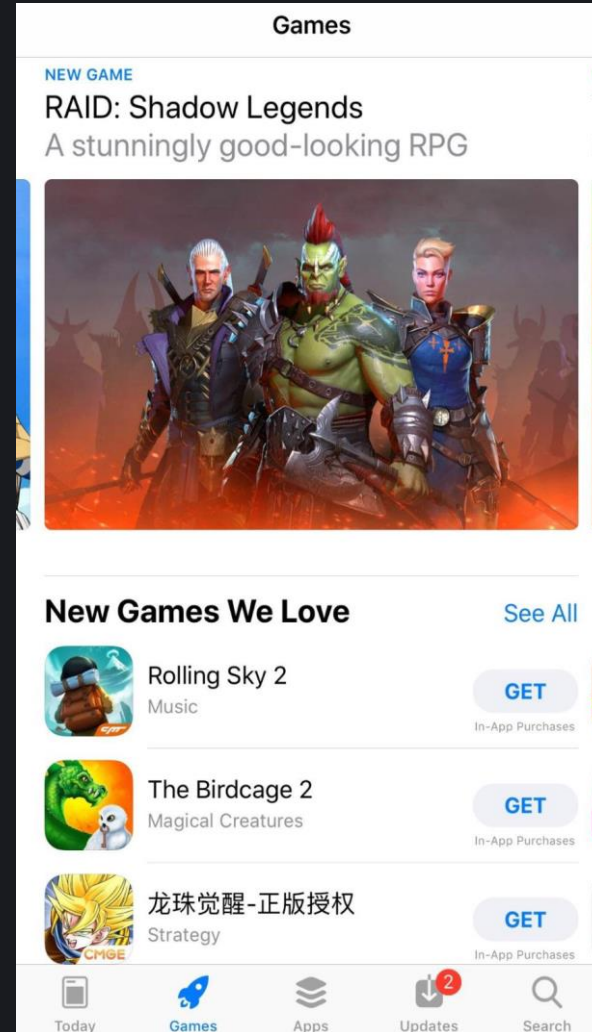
Games

NEW GAME
RAID: Shadow Legends
A stunningly good-looking RPG

New Games We Love
See All

Rolling Sky 2
Music
GET
In-App Purchases

The Birdcage 2
Magical Creatures
GET
In-App Purchases

龙珠觉醒-正版授权
Strategy
GET
In-App Purchases

CMGE

Today
Games
Apps
2
Updates
Search